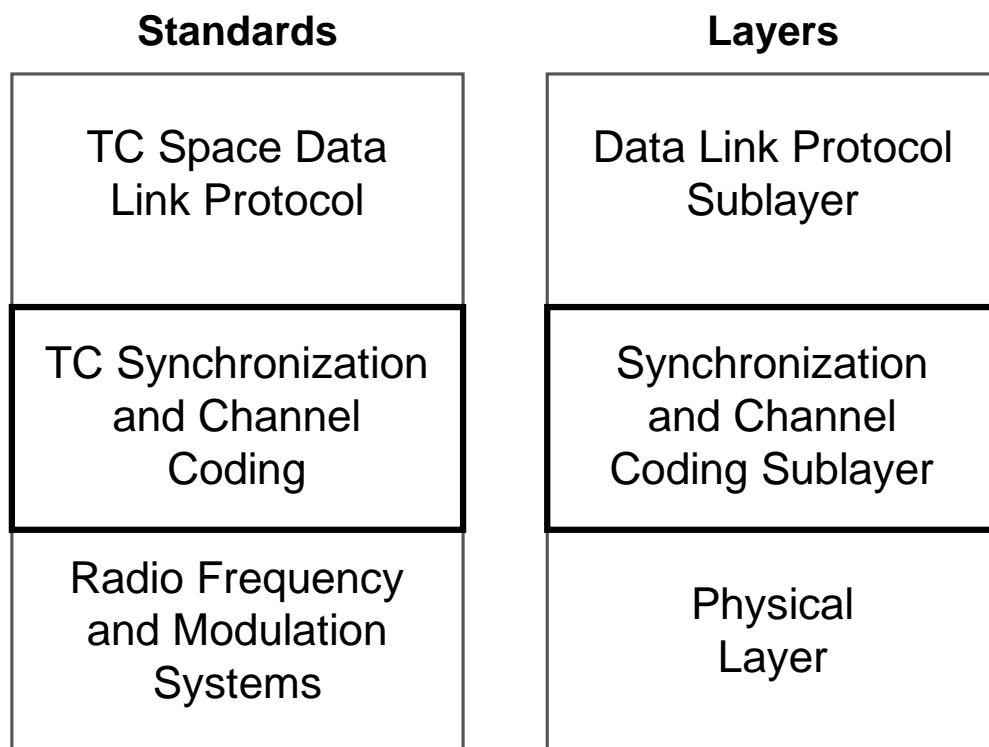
Standards

TC Space Data Link Protocol

TC Synchronization and Channel Coding

Radio Frequency and Modulation Systems

Layers

Data Link Protocol Sublayer

Synchronization and Channel Coding Sublayer

Physical Layer